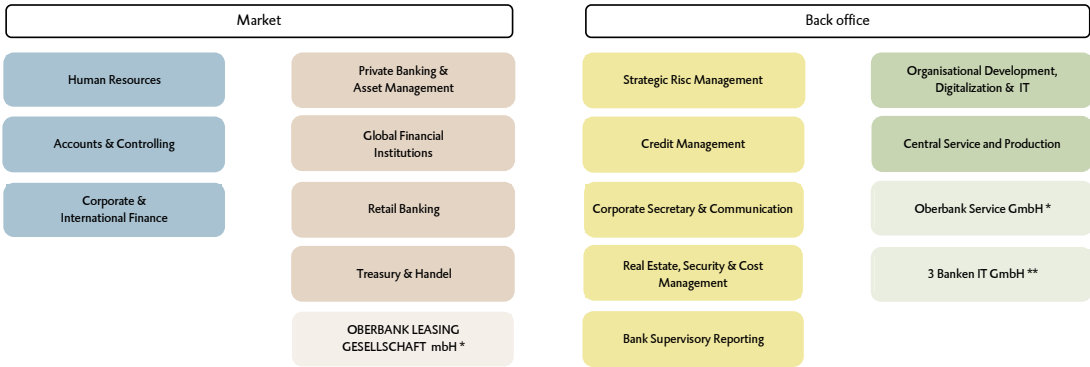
Market

Back office

Human Resources

Accounts & Controlling

Corporate & International Finance

Private Banking & Asset Management

Global Financial Institutions

Retail Banking

Treasury & Handel

OBERBANK LEASING GESELLSCHAFT mbH *

Strategic Risc Management

Credit Management

Corporate Secretary & Communication

Real Estate, Security & Cost Management

Bank Supervisory Reporting

Organisational Development, Digitalization & IT

Central Service and Production

Oberbank Service GmbH *

3 Banken IT GmbH **